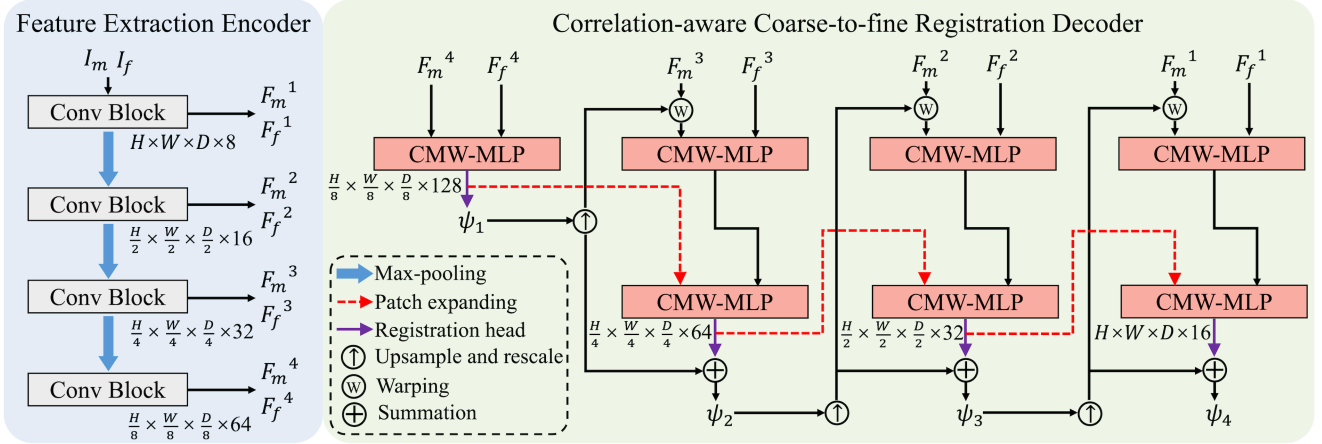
Feature Extraction Encoder

$I_m$ $I_f$

Conv Block

$F_m{}^1$ $F_f{}^1$

$H \times W \times D \times 8$

Conv Block

$F_m{}^2$ $F_f{}^2$

$\frac{H}{2} \times \frac{W}{2} \times \frac{D}{2} \times 16$

Conv Block

$F_m{}^3$ $F_f{}^3$

$\frac{H}{4} \times \frac{W}{4} \times \frac{D}{4} \times 32$

Conv Block

$F_m{}^4$ $F_f{}^4$

$\frac{H}{8} \times \frac{W}{8} \times \frac{D}{8} \times 64$

Correlation-aware Coarse-to-fine Registration Decoder

$F_m{}^4$ $F_f{}^4$

CMW-MLP

$\frac{H}{8} \times \frac{W}{8} \times \frac{D}{8} \times 128$

$\psi_1$

$F_m{}^3$ $F_f{}^3$

W

CMW-MLP

CMW-MLP

$\frac{H}{4} \times \frac{W}{4} \times \frac{D}{4} \times 64$

$\psi_2$

$F_m{}^2$ $F_f{}^2$

W

CMW-MLP

CMW-MLP

$\frac{H}{2} \times \frac{W}{2} \times \frac{D}{2} \times 32$

$\psi_3$

$F_m{}^1$ $F_f{}^1$

W

CMW-MLP

CMW-MLP

$H \times W \times D \times 16$

$\psi_4$

Max-pooling
Patch expanding
Registration head
Upsample and rescale
Warping
Summation